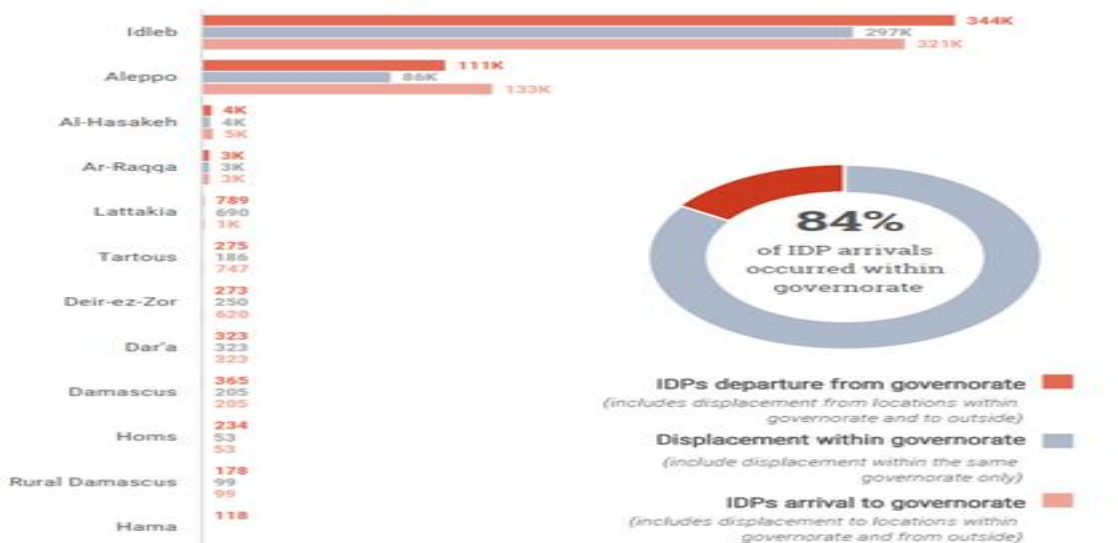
Idleb 344K 297K 321K

Aleppo 111K 86K 133K

Al-Hasakeh 4K 4K 5K

Ar-Raqqa 3K 3K 3K

Lattakia 789 690 1K

Tartous 275 186 747

Deir-ez-Zor 273 250 620

Dar'a 323 323 323

Damascus 365 205 205

Homs 234 53 53

Rural Damascus 178 99 99

Hama 118

84%
of IDP arrivals occurred within governorate

IDPs departure from governorate
(includes displacement from locations within governorate and to outside)

Displacement within governorate
(include displacement within the same governorate only)

IDPs arrival to governorate
(includes displacement to locations within governorate and from outside)